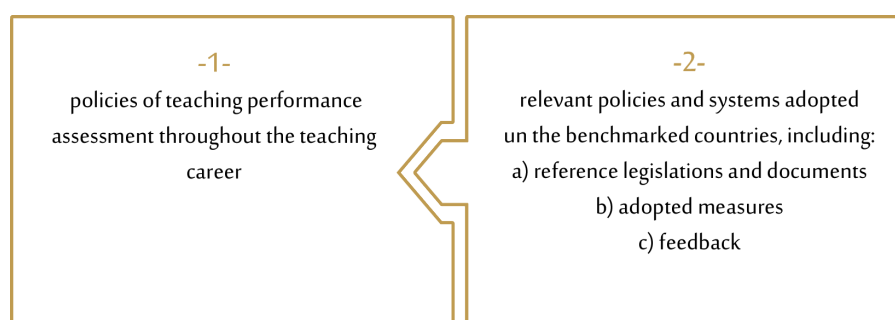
-1-

policies of teaching performance assessment throughout the teaching career

-2-

relevant policies and systems adopted un the benchmarked countries, including:
a) reference legislations and documents
b) adopted measures
c) feedback